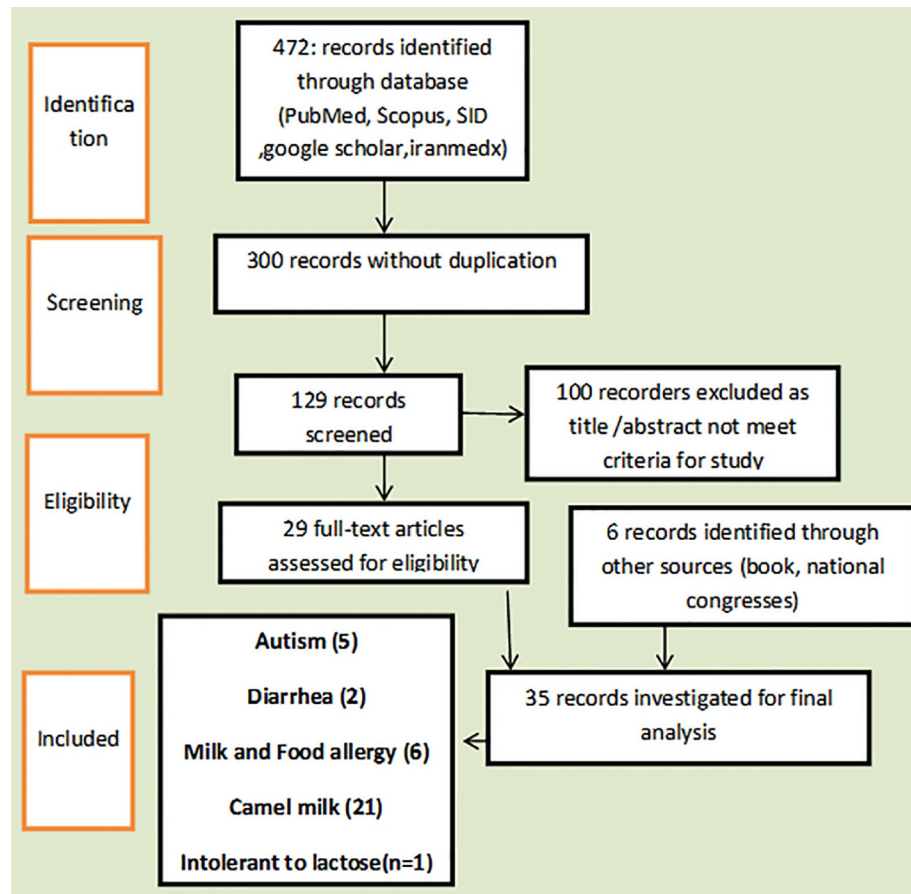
Identification

472: records identified through database (PubMed, Scopus, SID ,google scholar,iranmedx)

Screening

300 records without duplication

129 records screened

100 recorders excluded as title /abstract not meet criteria for study

Eligibility

29 full-text articles assessed for eligibility

6 records identified through other sources (book, national congresses)

Included

Autism (5)

Diarrhea (2)

Milk and Food allergy (6)

Camel milk (21)

Intolerant to lactose(n=1)

35 records investigated for final analysis